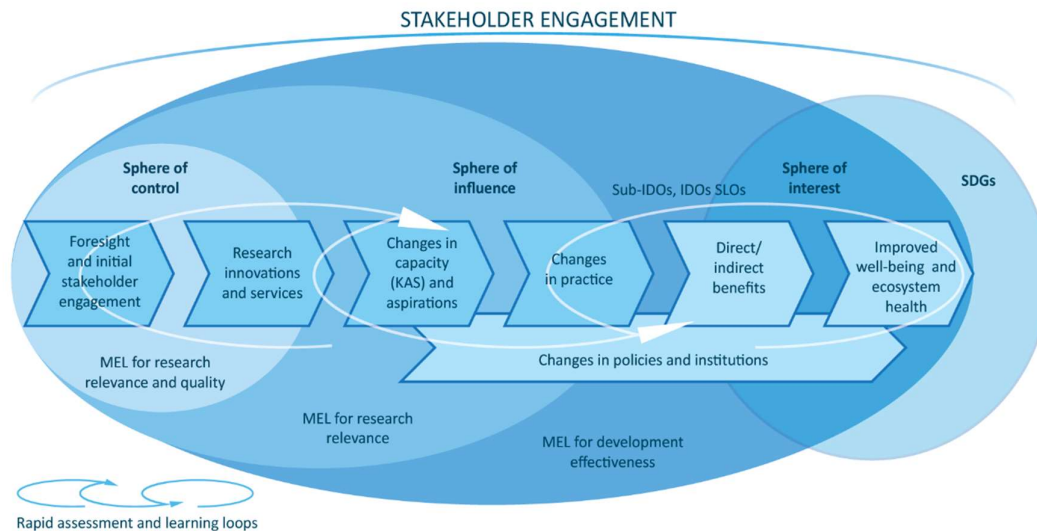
STAKEHOLDER ENGAGEMENT

Sphere of control

Sphere of influence

Sub-IDOs, IDOs SLOs

Sphere of interest

SDGs

Foresight and initial stakeholder engagement

Research innovations and services

Changes in capacity (KAS) and aspirations

Changes in practice

Direct/ indirect benefits

Improved well-being and ecosystem health

Changes in policies and institutions

MEL for research relevance and quality

MEL for research relevance

MEL for development effectiveness

Rapid assessment and learning loops